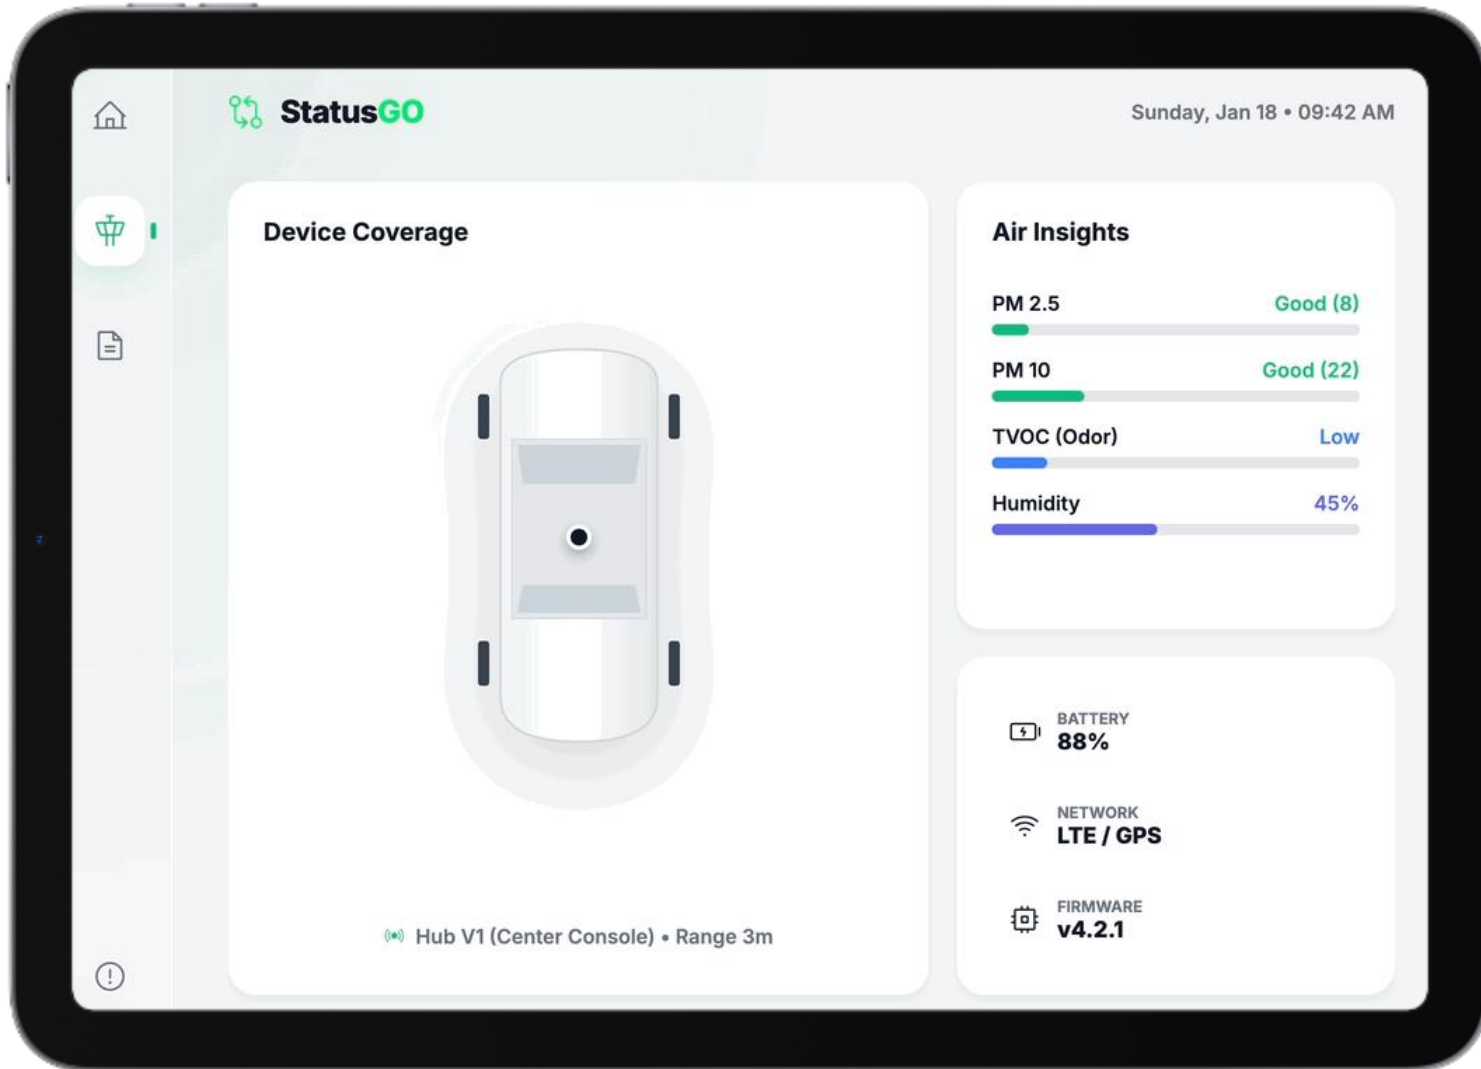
StatusGO

Sunday, Jan 18 • 09:42 AM

Device Coverage

Hub V1 (Center Console) • Range 3m

Air Insights

PM 2.5 Good (8)

PM 10 Good (22)

TVOC (Odor) Low

Humidity 45%

BATTERY
88%

NETWORK
LTE / GPS

FIRMWARE
v4.2.1